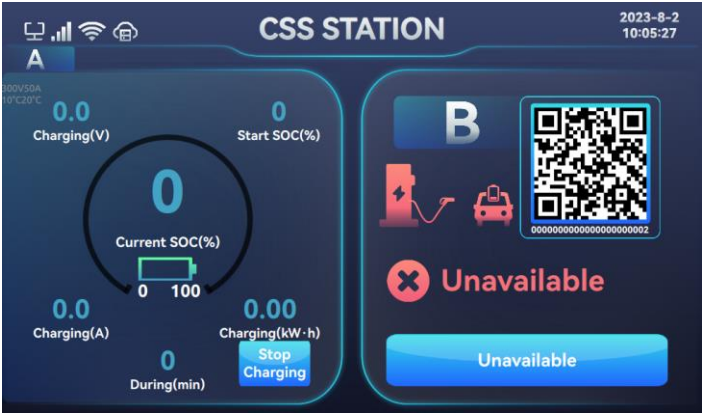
CSS STATION

2023-8-2
10:05:27

A

300V50A
10°C20°C

0.0
Charging(V)

0
Start SOC(%)

0
Current SOC(%)

0 100

0.0
Charging(A)

0.00
Charging(kW·h)

0
During(min)

Stop Charging

B

000000000000000000002

Unavailable

Unavailable